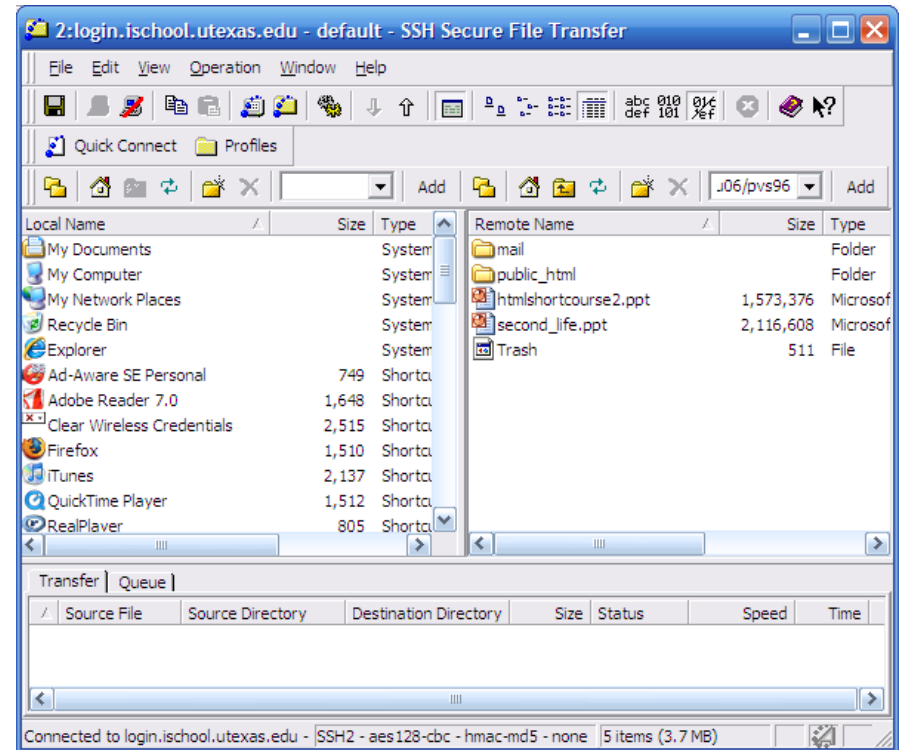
2:login.ischool.utexas.edu - default - SSH Secure File Transfer

File Edit View Operation Window Help

abc def 010 101

Quick Connect Profiles

Add

ɹ06/pvs96

Add

| Local Name | Size | Type |
|---|---|---|
| My Documents | | System |
| My Computer | | System |
| My Network Places | | System |
| Recycle Bin | | System |
| Explorer | | System |
| Ad-Aware SE Personal | 749 | Shortcu |
| Adobe Reader 7.0 | 1,648 | Shortcu |
| Clear Wireless Credentials | 2,515 | Shortcu |
| Firefox | 1,510 | Shortcu |
| iTunes | 2,137 | Shortcu |
| QuickTime Player | 1,512 | Shortcu |
| RealPlayer | 805 | Shortcu |

| Remote Name | Size | Type |
|---|---|---|
| mail | | Folder |
| public_html | | Folder |
| htmlshortcourse2.ppt | 1,573,376 | Microsof |
| second_life.ppt | 2,116,608 | Microsof |
| Trash | 511 | File |

Transfer Queue

| Source File | Source Directory | Destination Directory | Size | Status | Speed | Time |
|---|---|---|---|---|---|---|

Connected to login.ischool.utexas.edu - SSH2 - aes128-cbc - hmac-md5 - none 5 items (3.7 MB)